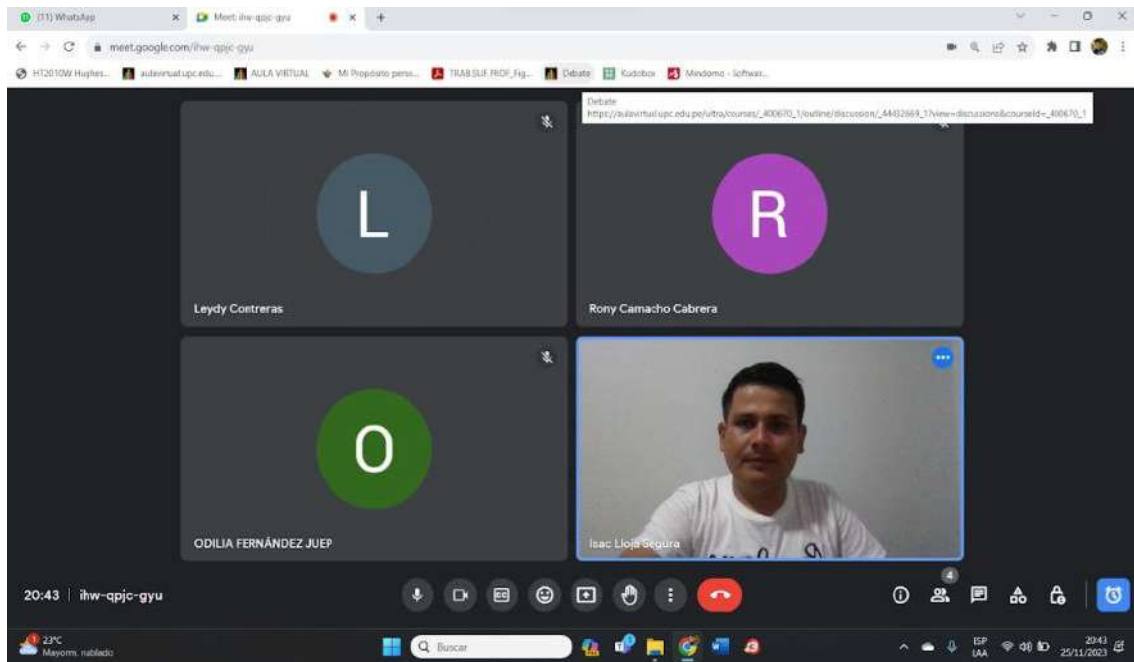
(11) WhatsApp
Meet: ihw-qpjc-gyu
meet.google.com/ihw-qpjc-gyu
HT2010W Hughes... aulavirtual.upc.edu... AULA VIRTUAL Mi Propósito perso... TRABSUF PROF_Fig... Debate Kudobox Mindomo - Softwar...
Debate
https://aulavirtual.upc.edu.pe/ultra/courses/_400670_1/outline/discussion/_44432669_1?view=discussions&courseId=_400670_1
L
Leydy Contreras
R
Rony Camacho Cabrera
O
ODILIA FERNÁNDEZ JUEP
Isac Lloja Segura
20:43 | ihw-qpjc-gyu
4
23°C
Mayorm. nublado
Buscar
ESP
LAA
20:43
25/11/2023